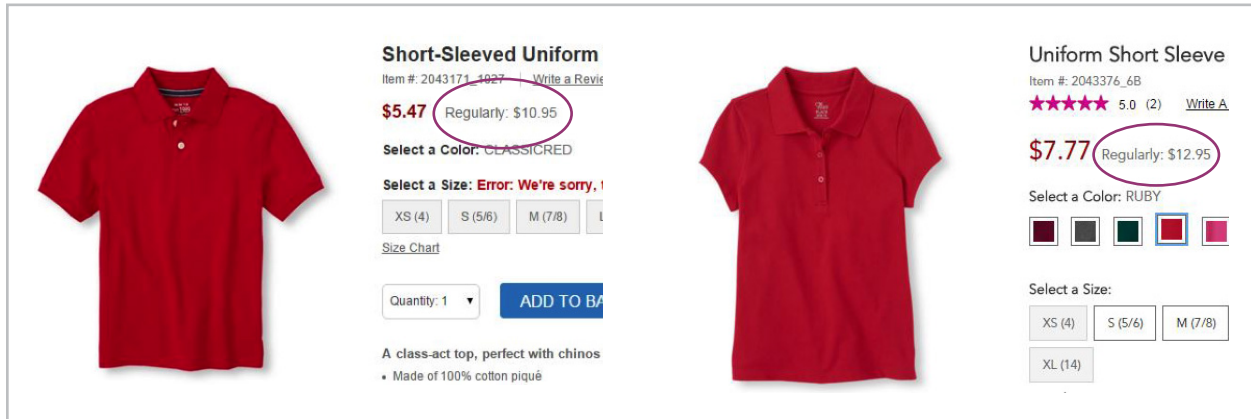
Short-Sleeved Uniform
Item #: 2043171_1027 | Write a Revie
$5.47 Regularly: $10.95
Select a Color: CLASSICRED
Select a Size: Error: We're sorry, t
XS (4) S (5/6) M (7/8) L
Size Chart
Quantity: 1 ADD TO BA
A class-act top, perfect with chinos
• Made of 100% cotton piqué

Uniform Short Sleeve
Item #: 2043376_6B
★★★★★ 5.0 (2) Write A
$7.77 Regularly: $12.95
Select a Color: RUBY
Select a Size:
XS (4) S (5/6) M (7/8)
XL (14)